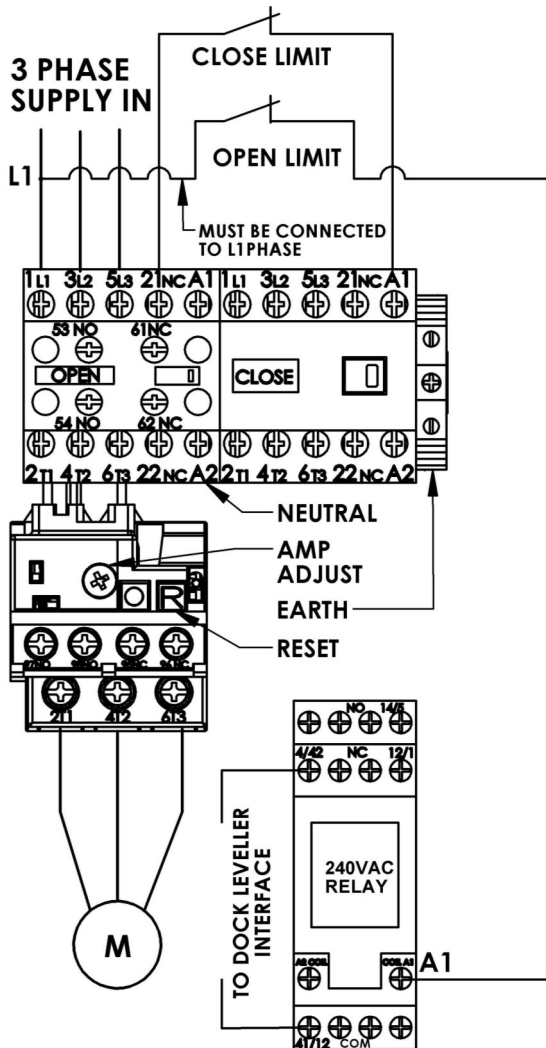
3 PHASE SUPPLY IN

CLOSE LIMIT

OPEN LIMIT

L1

MUST BE CONNECTED TO L1PHASE

1L1 3L2 5L3 21NC A1 1L1 3L2 5L3 21NC A1

53 NO 61NC

OPEN

54 NO 62 NC

CLOSE

2T1 4T2 6T3 22NC A2 2T1 4T2 6T3 22NC A2

NEUTRAL

AMP ADJUST

EARTH

RESET

2T1 4T2 6T3

NO 14/5

4/42 NC 12/1

240VAC RELAY

A2 COIL COIL A1

A1

41/12 COM

TO DOCK LEVELLER INTERFACE

M